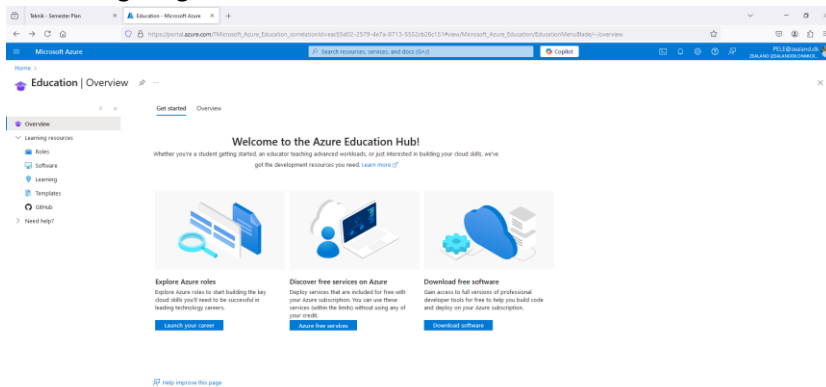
Teknik - Semester Plan
Education - Microsoft Azure
https://portal.azure.com/?Microsoft_Azure_Education_correlationId=eac55d02-2579-4e7a-8713-5552cb26c151#view/Microsoft_Azure_Education/EducationMenuBlade/~/overview

Microsoft Azure
Search resources, services, and docs (G+/)
Copilot
PELE@zealand.dk
ZEALAND (ZEALAND.ONMICR...

Home >
Education | Overview

Overview
Learning resources
Roles
Software
Learning
Templates
GitHub
Need help?

Get started
Overview

Welcome to the Azure Education Hub!

Whether you're a student getting started, an educator teaching advanced workloads, or just interested in building your cloud skills, we've got the development resources you need. Learn more

Explore Azure roles
Explore Azure roles to start building the key cloud skills you'll need to be successful in leading technology careers.
Launch your career

Discover free services on Azure
Deploy services that are included for free with your Azure subscription. You can use these services (within the limits) without using any of your credit.
Azure free services

Download free software
Gain access to full versions of professional developer tools for free to help you build code and deploy on your Azure subscription.
Download software

Help improve this page